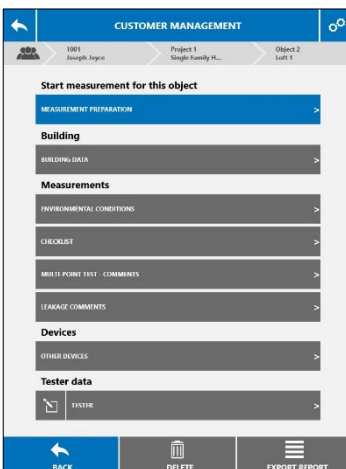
CUSTOMER MANAGEMENT

1001
Joseph Joyce

Project 1
Single Family H...

Object 2
Loft 1

Start measurement for this object

MEASUREMENT PREPARATION >

Building

BUILDING DATA >

Measurements

ENVIRONMENTAL CONDITIONS >

CHECKLIST >

MULTI-POINT TEST - COMMENTS >

LEAKAGE COMMENTS >

Devices

OTHER DEVICES >

Tester data

TESTER >

BACK

DELETE

EXPORT REPORT